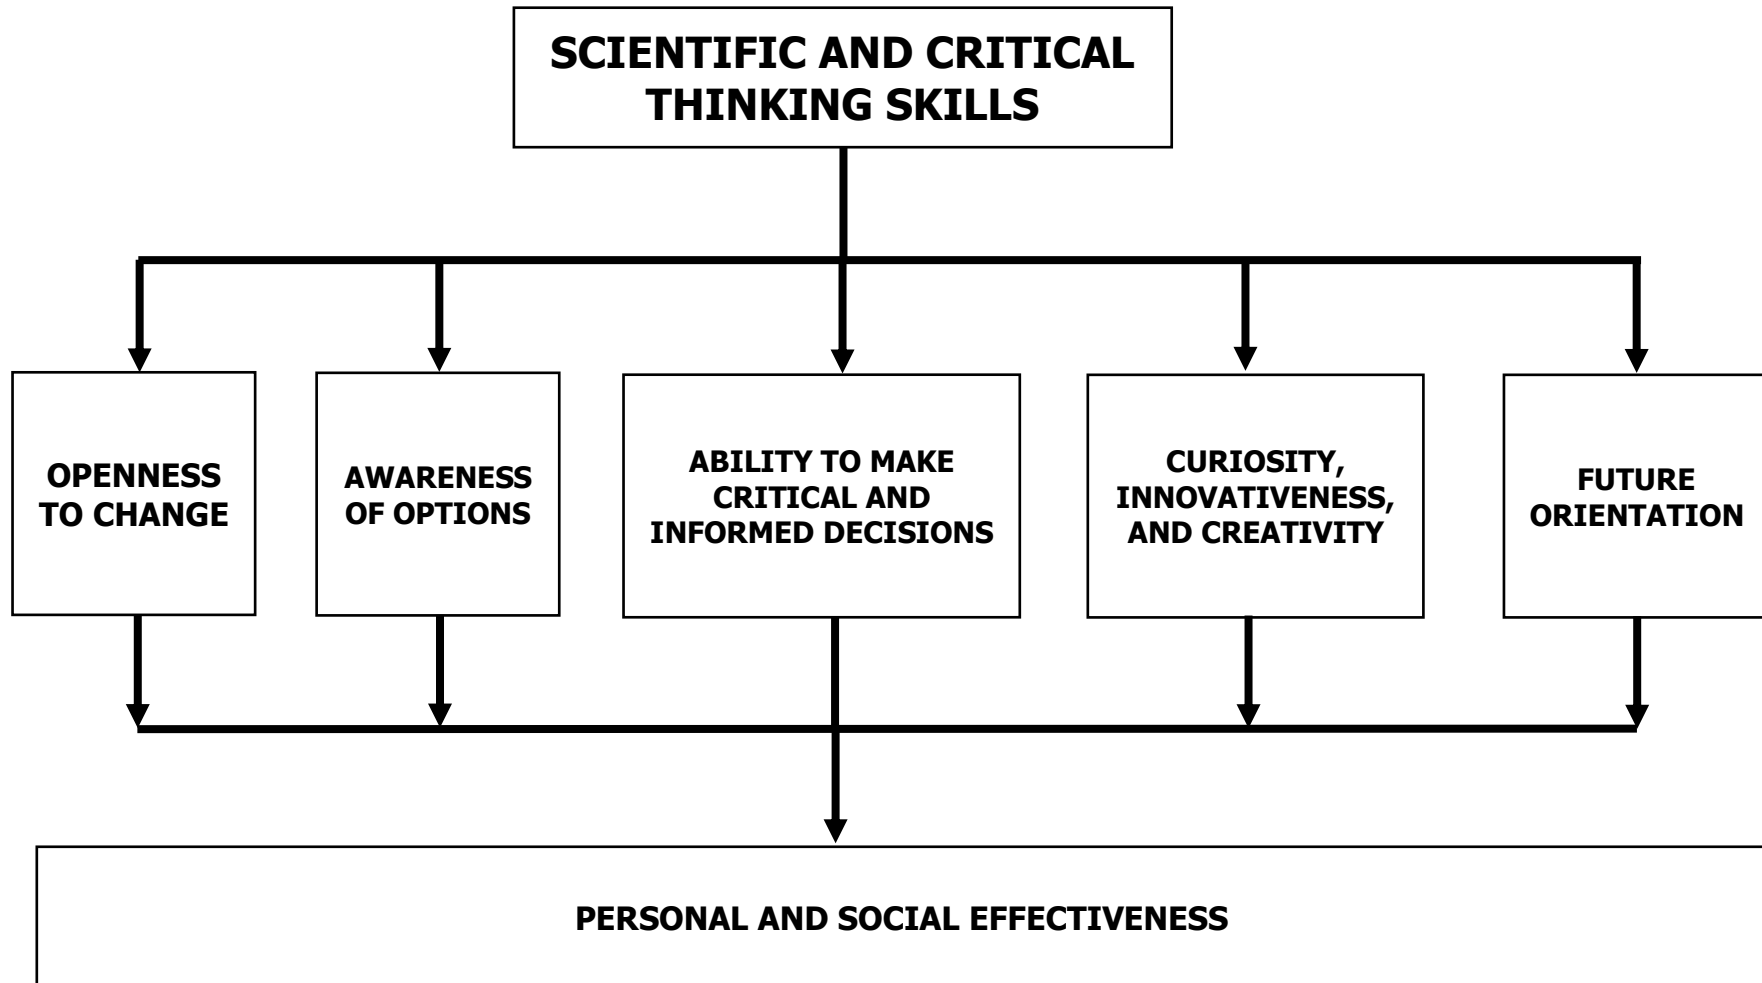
SCIENTIFIC AND CRITICAL THINKING SKILLS

OPENNESS TO CHANGE

AWARENESS OF OPTIONS

ABILITY TO MAKE CRITICAL AND INFORMED DECISIONS

CURIOSITY, INNOVATIVENESS, AND CREATIVITY

FUTURE ORIENTATION

PERSONAL AND SOCIAL EFFECTIVENESS